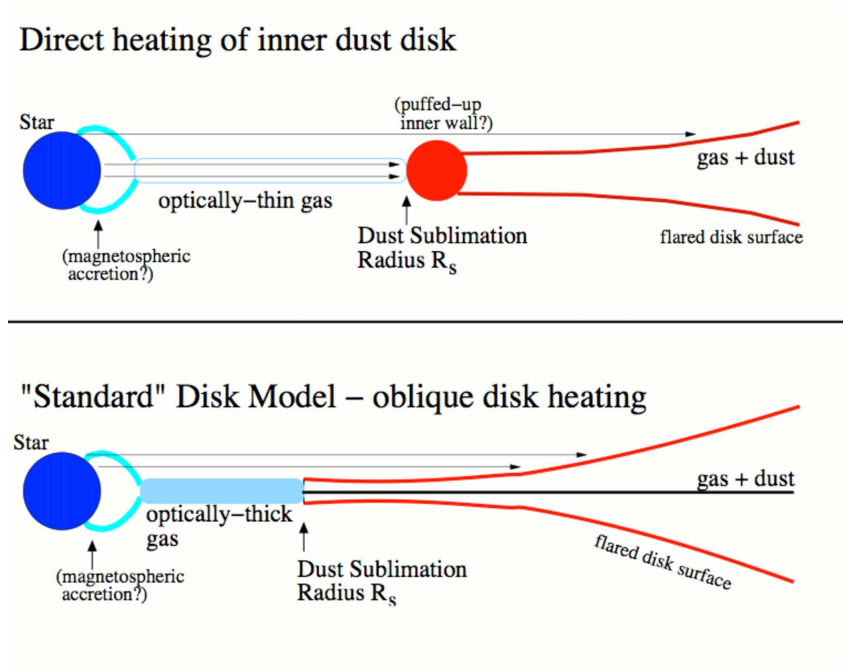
Direct heating of inner dust disk

Star

(puffed–up inner wall?)

gas + dust

optically–thin gas

Dust Sublimation Radius $R_s$

flared disk surface

(magnetospheric accretion?)

"Standard" Disk Model – oblique disk heating

Star

gas + dust

optically–thick gas

flared disk surface

(magnetospheric accretion?)

Dust Sublimation Radius $R_s$